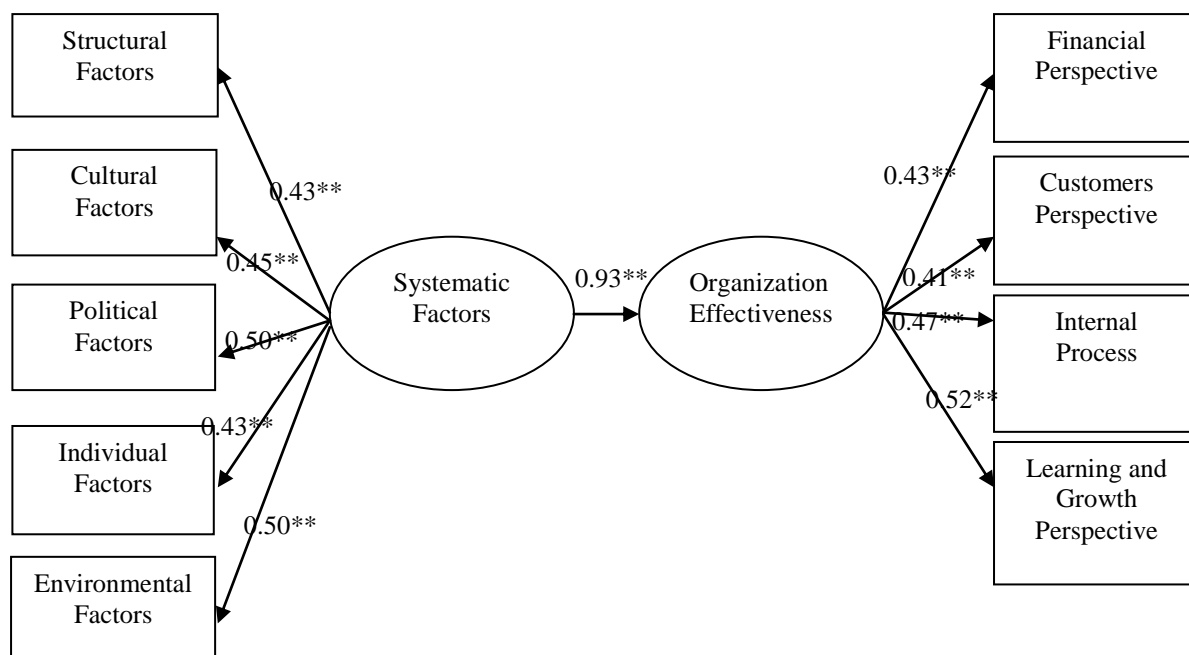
Structural Factors

Cultural Factors

Political Factors

Individual Factors

Environmental Factors

0.43**

0.45**

0.50**

0.43**

0.50**

Systematic Factors

0.93**

Organization Effectiveness

0.43**

0.41**

0.47**

0.52**

Financial Perspective

Customers Perspective

Internal Process

Learning and Growth Perspective